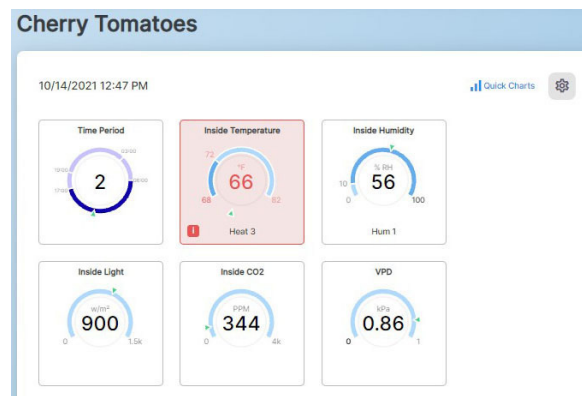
Cherry Tomatoes

10/14/2021 12:47 PM

Quick Charts

Time Period
2

Inside Temperature
72
°F
66
68
82
Heat 3

Inside Humidity
% RH
56
10
0
100
Hum 1

Inside Light
w/m²
900
0
1.5k

Inside CO2
PPM
344
0
4k

VPD
kPa
0.86
0
1